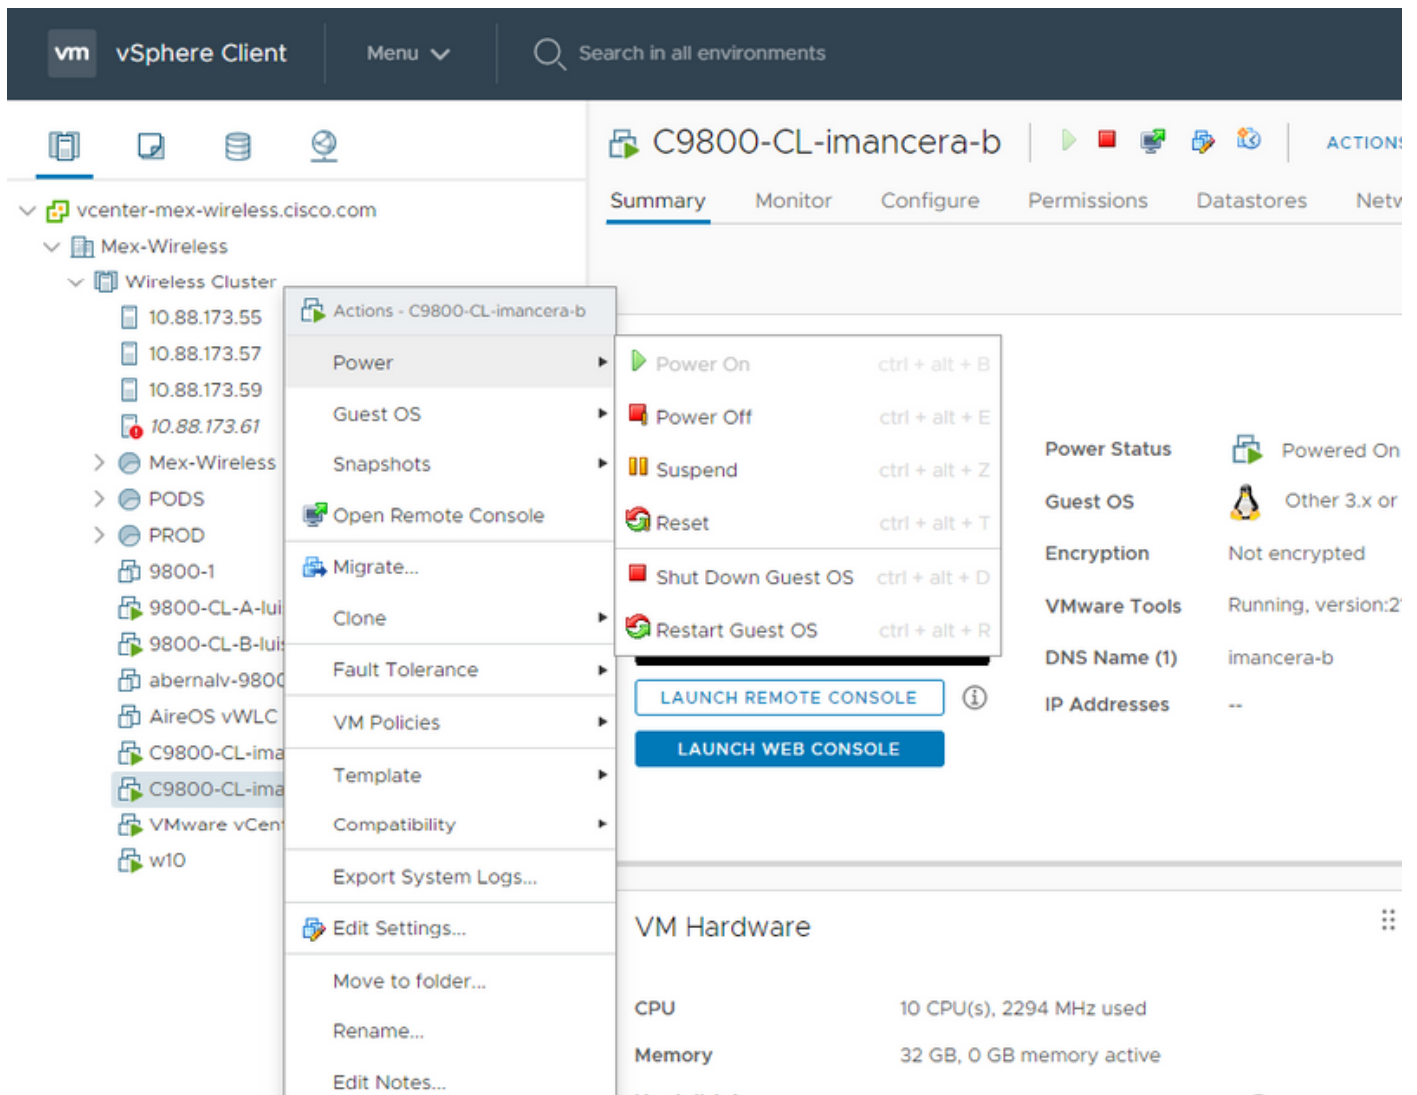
vm vSphere Client Menu Search in all environments

vcenter-mex-wireless.cisco.com
Mex-Wireless
Wireless Cluster
10.88.173.55
10.88.173.57
10.88.173.59
10.88.173.61
Mex-Wireless
PODS
PROD
9800-1
9800-CL-A-lui
9800-CL-B-lui
abernalv-980(
AireOS vWLC
C9800-CL-ima
C9800-CL-ima
VMware vCen
w10

Actions - C9800-CL-imancera-b
Power
Guest OS
Snapshots
Open Remote Console
Migrate...
Clone
Fault Tolerance
VM Policies
Template
Compatibility
Export System Logs...
Edit Settings...
Move to folder...
Rename...
Edit Notes...

Power On ctrl + alt + B
Power Off ctrl + alt + E
Suspend ctrl + alt + Z
Reset ctrl + alt + T
Shut Down Guest OS ctrl + alt + D
Restart Guest OS ctrl + alt + R

C9800-CL-imancera-b ACTION
Summary Monitor Configure Permissions Datastores Netw

Power Status Powered On
Guest OS Other 3.x or
Encryption Not encrypted
VMware Tools Running, version:2
DNS Name (1) imancera-b
IP Addresses --

LAUNCH REMOTE CONSOLE
LAUNCH WEB CONSOLE

VM Hardware
CPU 10 CPU(s), 2294 MHz used
Memory 32 GB, 0 GB memory active